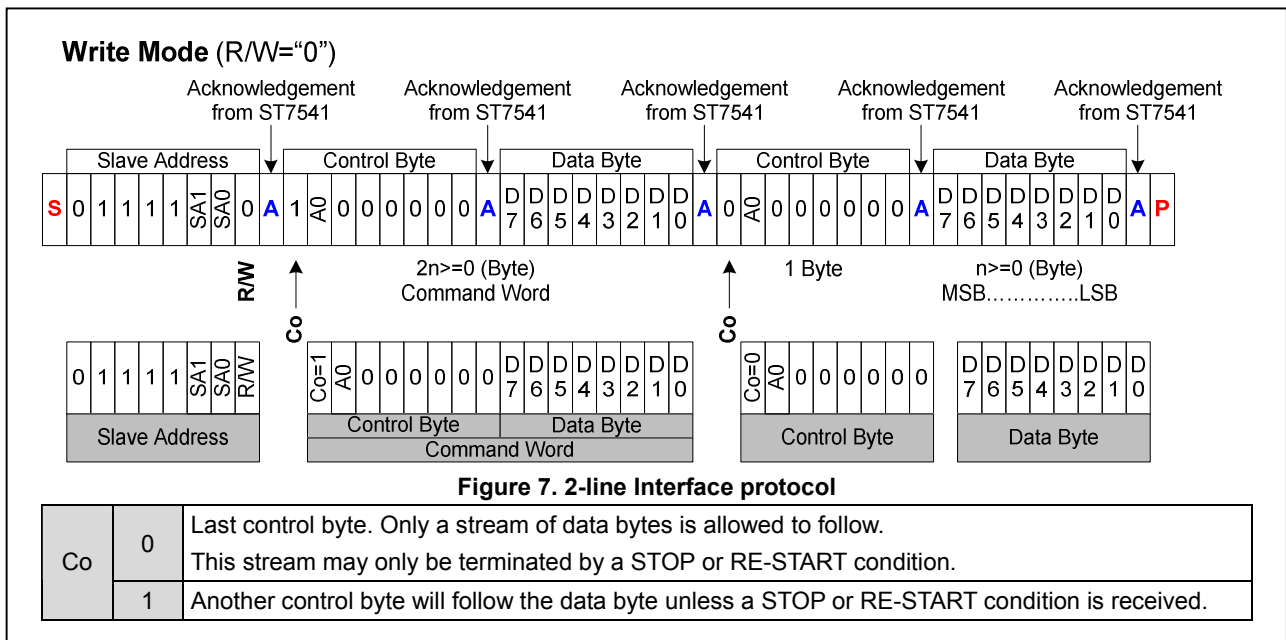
**Write Mode** (R/W="0")

Acknowledgement from ST7541

Acknowledgement from ST7541

Acknowledgement from ST7541

Acknowledgement from ST7541

Acknowledgement from ST7541

Slave Address | Control Byte | Data Byte | Control Byte | Data Byte

S 0 1 1 1 1 SA1 SA0 0 A 1 A0 0 0 0 0 0 0 A D7 D6 D5 D4 D3 D2 D1 D0 A 0 A0 0 0 0 0 0 0 A D7 D6 D5 D4 D3 D2 D1 D0 A P

R/W

Co

2n>=0 (Byte)
Command Word

Co

1 Byte

n>=0 (Byte)
MSB…………..LSB

0 1 1 1 1 SA1 SA0 R/W

Slave Address

Co=1 A0 0 0 0 0 0 0 D7 D6 D5 D4 D3 D2 D1 D0

Control Byte | Data Byte

Command Word

Co=0 A0 0 0 0 0 0 0

Control Byte

D7 D6 D5 D4 D3 D2 D1 D0

Data Byte

**Figure 7. 2-line Interface protocol**

| Co | 0 | Last control byte. Only a stream of data bytes is allowed to follow. This stream may only be terminated by a STOP or RE-START condition. |
|---|---|---|
| | 1 | Another control byte will follow the data byte unless a STOP or RE-START condition is received. |